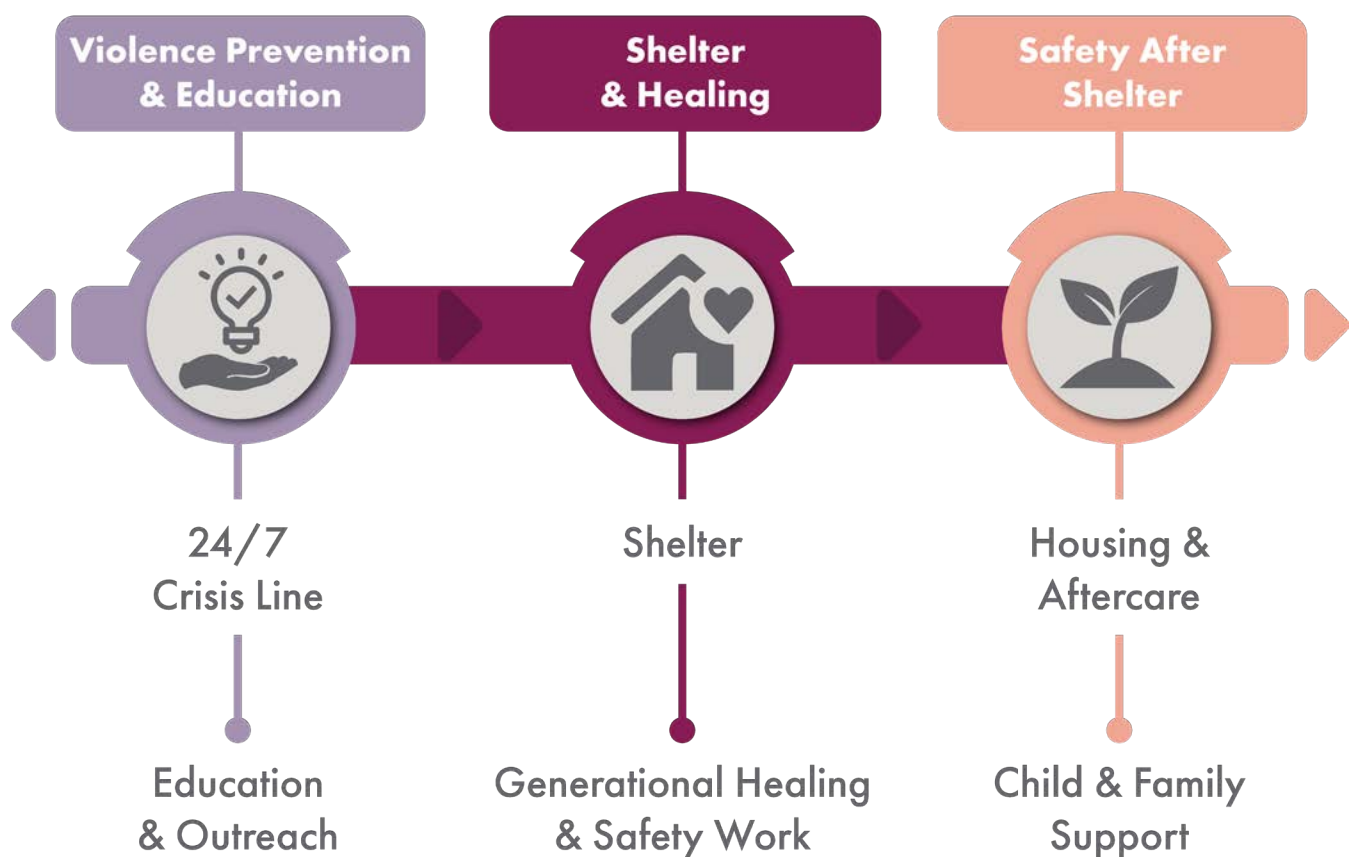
Violence Prevention & Education

Shelter & Healing

Safety After Shelter

24/7 Crisis Line

Shelter

Housing & Aftercare

Education & Outreach

Generational Healing & Safety Work

Child & Family Support